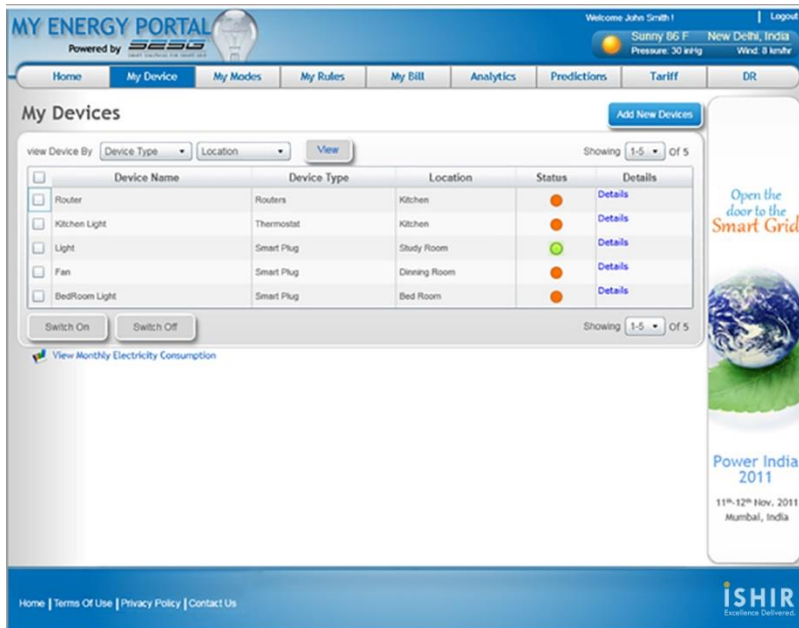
MY ENERGY PORTAL
Powered by SESG

Welcome John Smith ! | Logout
Sunny 86 F New Delhi, India
Pressure: 30 inHg Wind: 8 km/hr

Home | My Device | My Modes | My Rules | My Bill | Analytics | Predictions | Tariff | DR

My Devices

Add New Devices

view Device By Device Type Location View Showing 1-5 Of 5

| | Device Name | Device Type | Location | Status | Details |
|---|---|---|---|---|---|
| | Router | Routers | Kitchen | | Details |
| | Kitchen Light | Thermostat | Kitchen | | Details |
| | Light | Smart Plug | Study Room | | Details |
| | Fan | Smart Plug | Dinning Room | | Details |
| | BedRoom Light | Smart Plug | Bed Room | | Details |

Switch On Switch Off Showing 1-5 Of 5

View Monthly Electricity Consumption

Open the door to the Smart Grid

Power India 2011
11th-12th Nov. 2011
Mumbai, India

Home | Terms Of Use | Privacy Policy | Contact Us

iSHIR
Excellence Delivered.